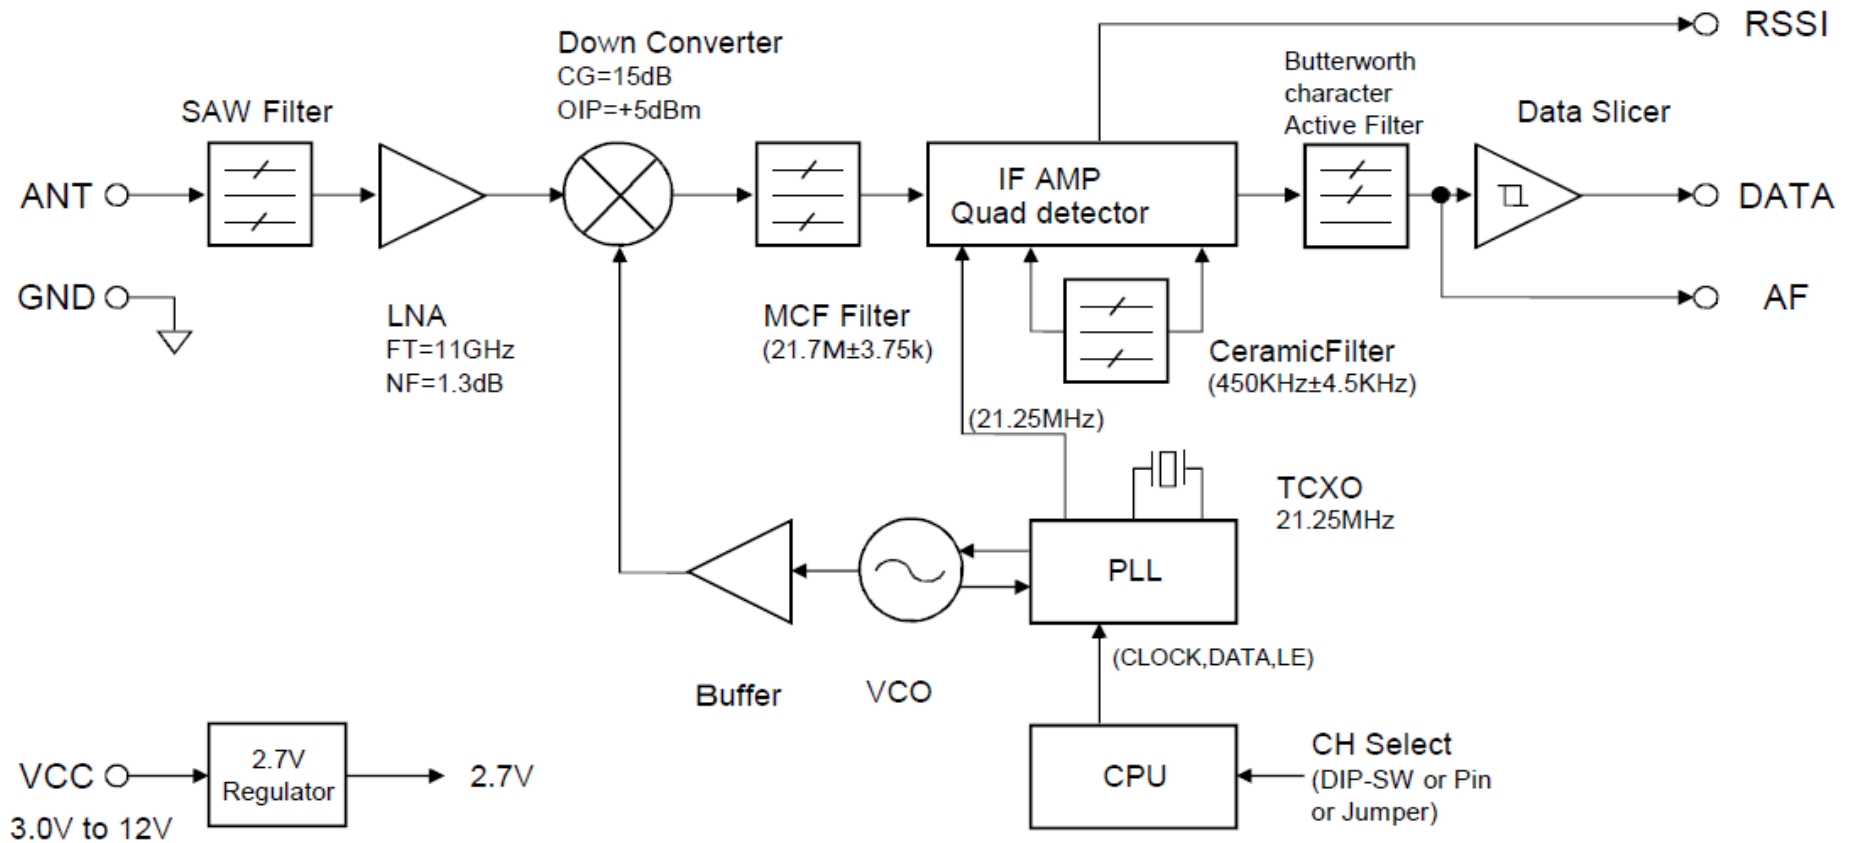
Down Converter
CG=15dB
OIP=+5dBm

RSSI

Butterworth
character
Active Filter

SAW Filter

Data Slicer

ANT

IF AMP
Quad detector

DATA

GND

AF

LNA
FT=11GHz
NF=1.3dB

MCF Filter
(21.7M±3.75k)

CeramicFilter
(450KHz±4.5KHz)

(21.25MHz)

TCXO
21.25MHz

PLL

(CLOCK,DATA,LE)

Buffer

VCO

VCC
3.0V to 12V

2.7V
Regulator

2.7V

CPU

CH Select
(DIP-SW or Pin
or Jumper)